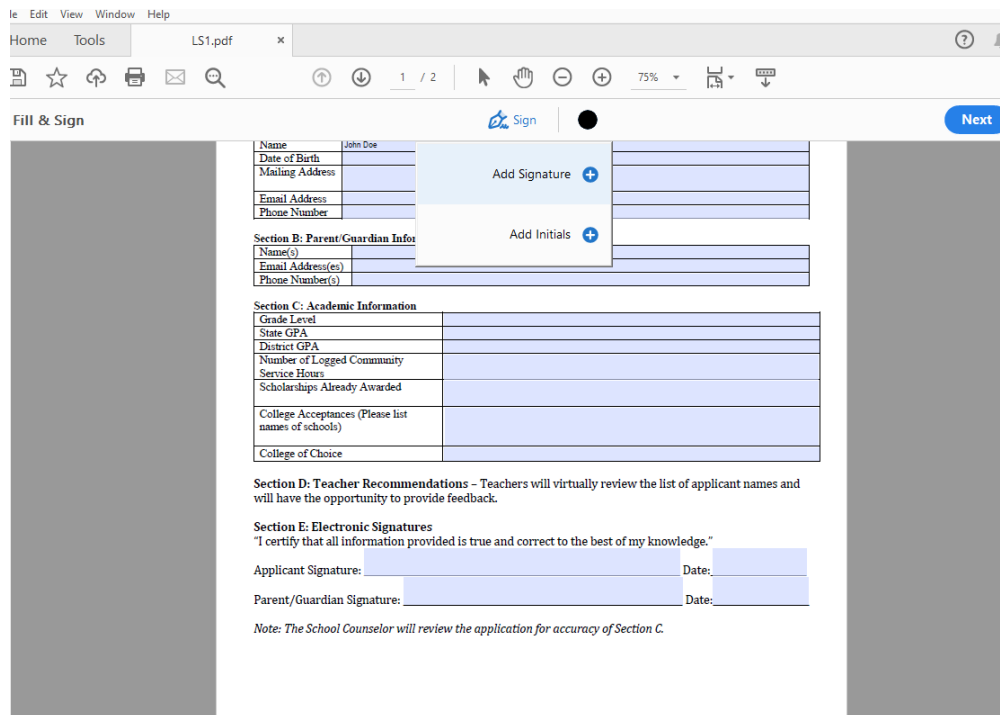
le Edit View Window Help

Home Tools LS1.pdf ×

1 / 2 75%

Fill & Sign Sign Next

| Name | John Doe |
|---|---|
| Date of Birth | |
| Mailing Address | |
| Email Address | |
| Phone Number | |

Add Signature

Add Initials

Section B: Parent/Guardian Infor

| Name(s) | |
|---|---|
| Email Address(es) | |
| Phone Number(s) | |

Section C: Academic Information

| Grade Level | |
|---|---|
| State GPA | |
| District GPA | |
| Number of Logged Community Service Hours | |
| Scholarships Already Awarded | |
| College Acceptances (Please list names of schools) | |
| College of Choice | |

Section D: Teacher Recommendations – Teachers will virtually review the list of applicant names and will have the opportunity to provide feedback.

Section E: Electronic Signatures
"I certify that all information provided is true and correct to the best of my knowledge."

Applicant Signature: Date:

Parent/Guardian Signature: Date:

Note: The School Counselor will review the application for accuracy of Section C.